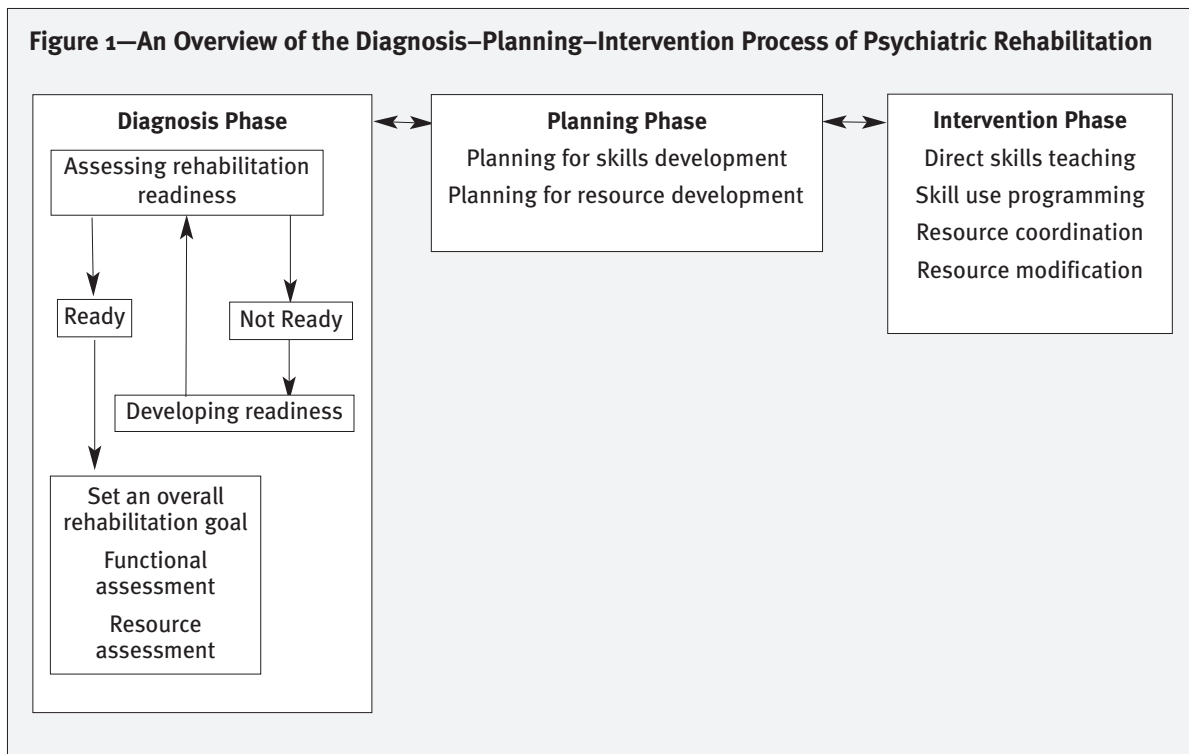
Figure 1—An Overview of the Diagnosis–Planning–Intervention Process of Psychiatric Rehabilitation

Diagnosis Phase

Assessing rehabilitation readiness

Ready

Not Ready

Developing readiness

Set an overall rehabilitation goal

Functional assessment

Resource assessment

Planning Phase

Planning for skills development

Planning for resource development

Intervention Phase

Direct skills teaching

Skill use programming

Resource coordination

Resource modification